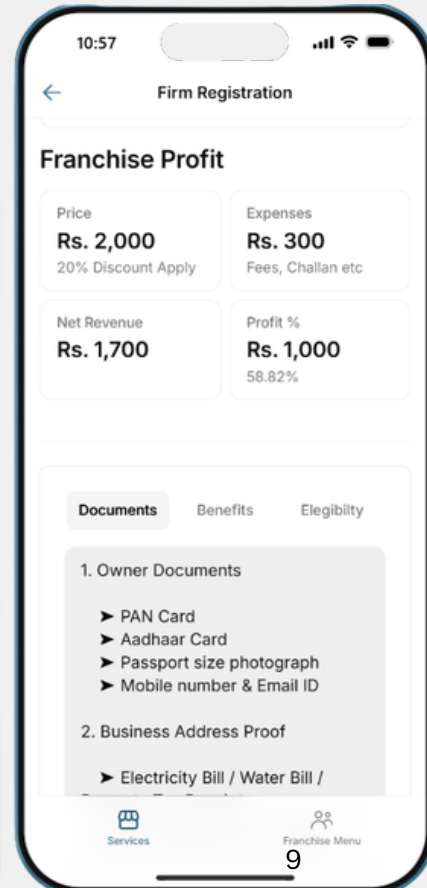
10:57

Firm Registration

Franchise Profit

Price
Rs. 2,000
20% Discount Apply

Expenses
Rs. 300
Fees, Challan etc

Net Revenue
Rs. 1,700

Profit %
Rs. 1,000
58.82%

Documents Benefits Elegibilty

1. Owner Documents

➤ PAN Card
➤ Aadhaar Card
➤ Passport size photograph
➤ Mobile number & Email ID

2. Business Address Proof

➤ Electricity Bill / Water Bill / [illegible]

Services

Franchise Menu

9